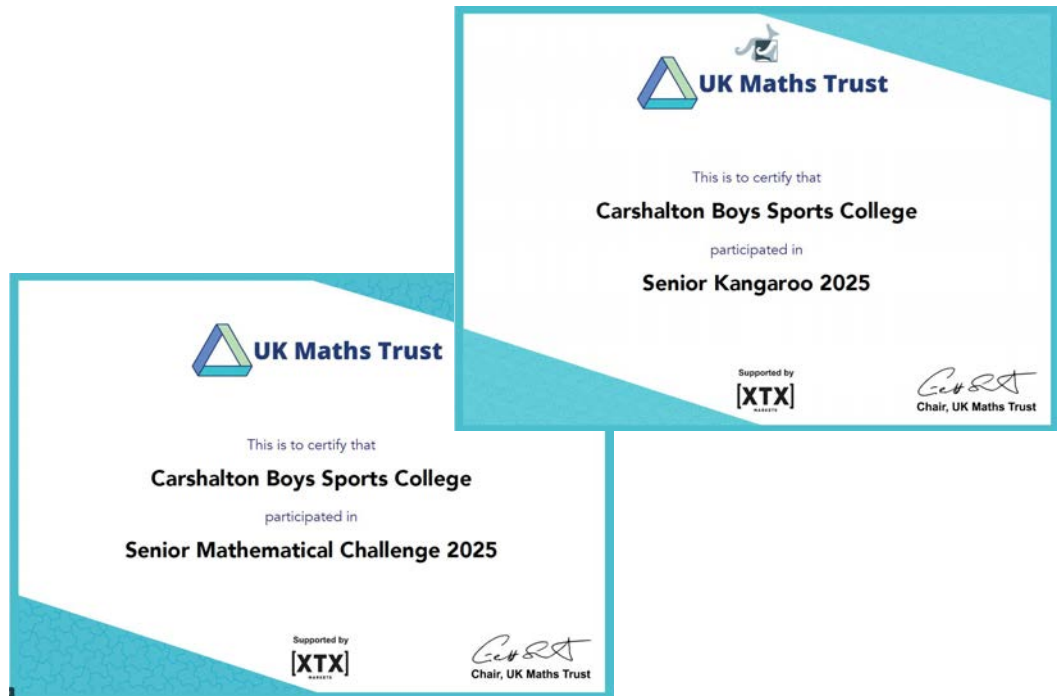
UK Maths Trust

This is to certify that

Carshalton Boys Sports College

participated in

Senior Kangaroo 2025

Supported by
[XTX]
MARKETS

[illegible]
Chair, UK Maths Trust

UK Maths Trust

This is to certify that

Carshalton Boys Sports College

participated in

Senior Mathematical Challenge 2025

Supported by
[XTX]
MARKETS

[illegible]
Chair, UK Maths Trust